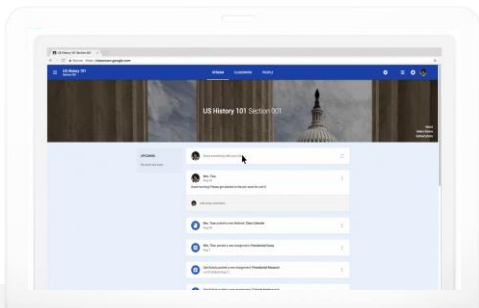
US History 101 Section 001

STREAM CLASSWORK PEOPLE

US History 101 Section 001

UPCOMING

Share something with your class

Mrs. Chu

Good morning! Please get started on the pre-work for unit 3.

Add class comment...

Mrs. Chu posted a new Material: Class Calendar

Mrs. Chu posted a new assignment: Presidential Essay

Mrs. Roberts posted a new assignment: Presidential Research